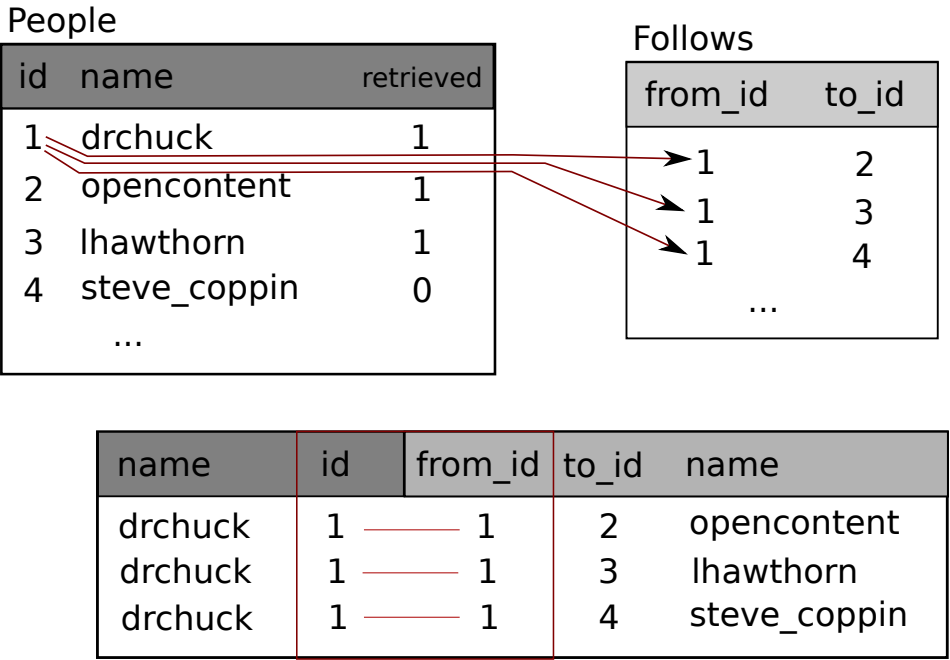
People

| id | name | retrieved |
|---|---|---|
| 1 | drchuck | 1 |
| 2 | opencontent | 1 |
| 3 | lhawthorn | 1 |
| 4 | steve_coppin | 0 |
| | ... | |

Follows

| from_id | to_id |
|---|---|
| 1 | 2 |
| 1 | 3 |
| 1 | 4 |
| ... | |

| name | id | from_id | to_id | name |
|---|---|---|---|---|
| drchuck | 1 | 1 | 2 | opencontent |
| drchuck | 1 | 1 | 3 | lhawthorn |
| drchuck | 1 | 1 | 4 | steve_coppin |